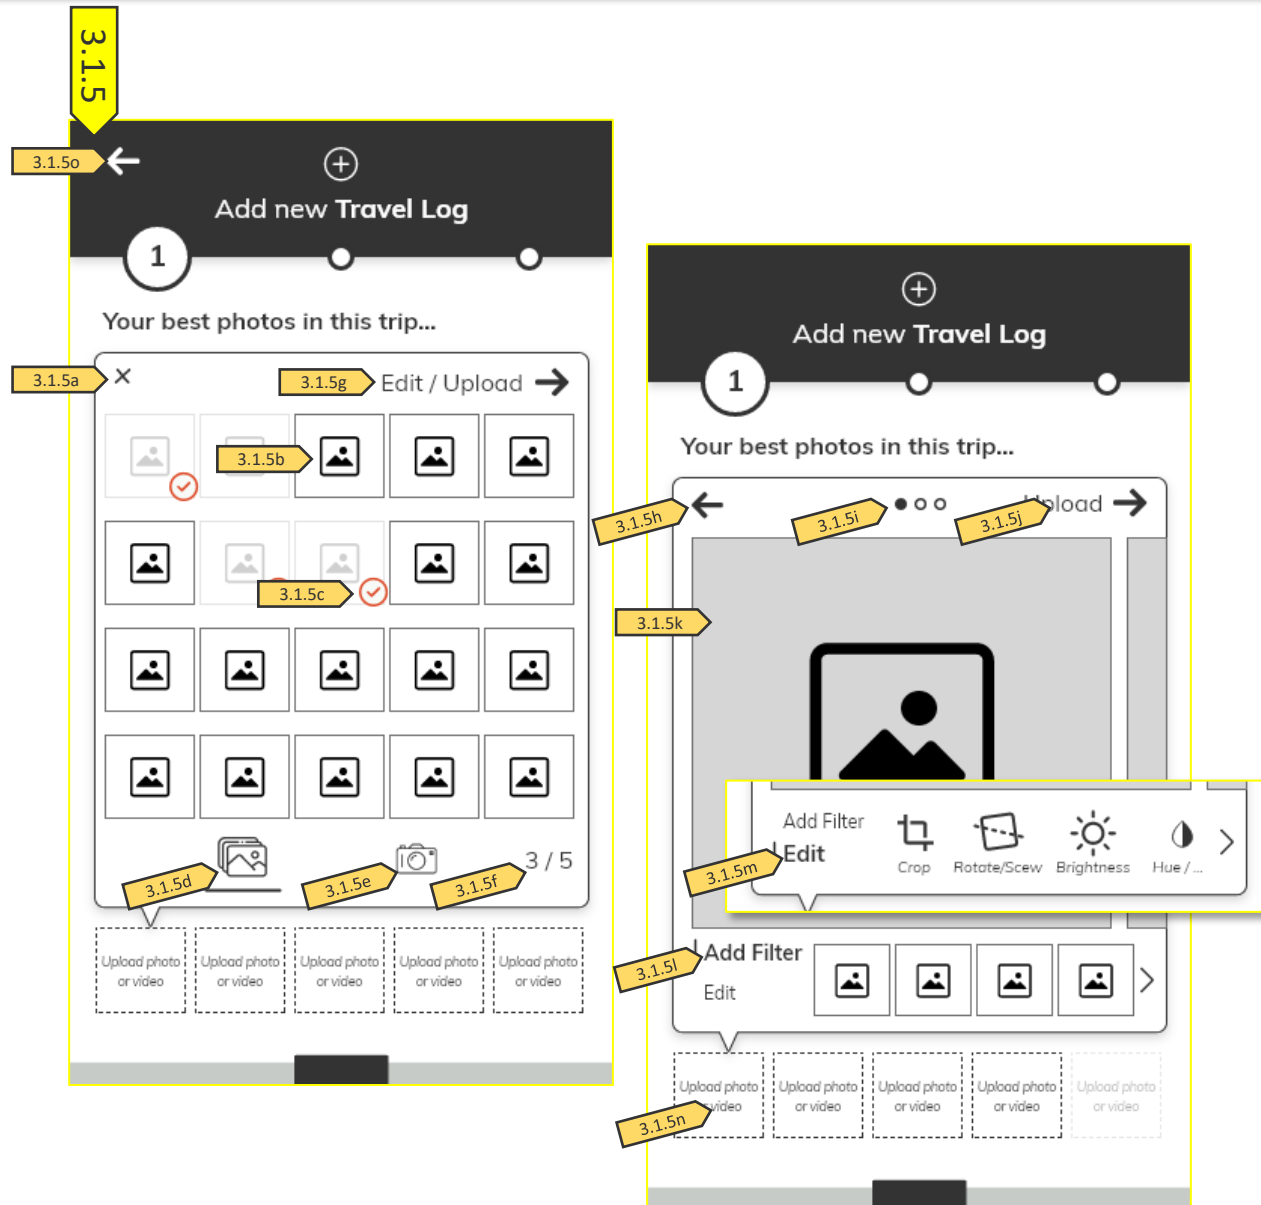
3.1.5

3.1.5o

Add new Travel Log

1

Your best photos in this trip...

3.1.5a

3.1.5g Edit / Upload

3.1.5b

3.1.5c

3.1.5d

3.1.5e

3.1.5f

3 / 5

Upload photo or video

Upload photo or video

Upload photo or video

Upload photo or video

Upload photo or video

Add new Travel Log

1

Your best photos in this trip...

3.1.5h

3.1.5i

3.1.5j

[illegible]pload

3.1.5k

Add Filter

Edit

Crop

Rotate/Scew

Brightness

Hue / ...

3.1.5m

3.1.5l

Add Filter

Edit

Upload photo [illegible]video

Upload photo or video

Upload photo or video

Upload photo or video

Upload photo or video

3.1.5n